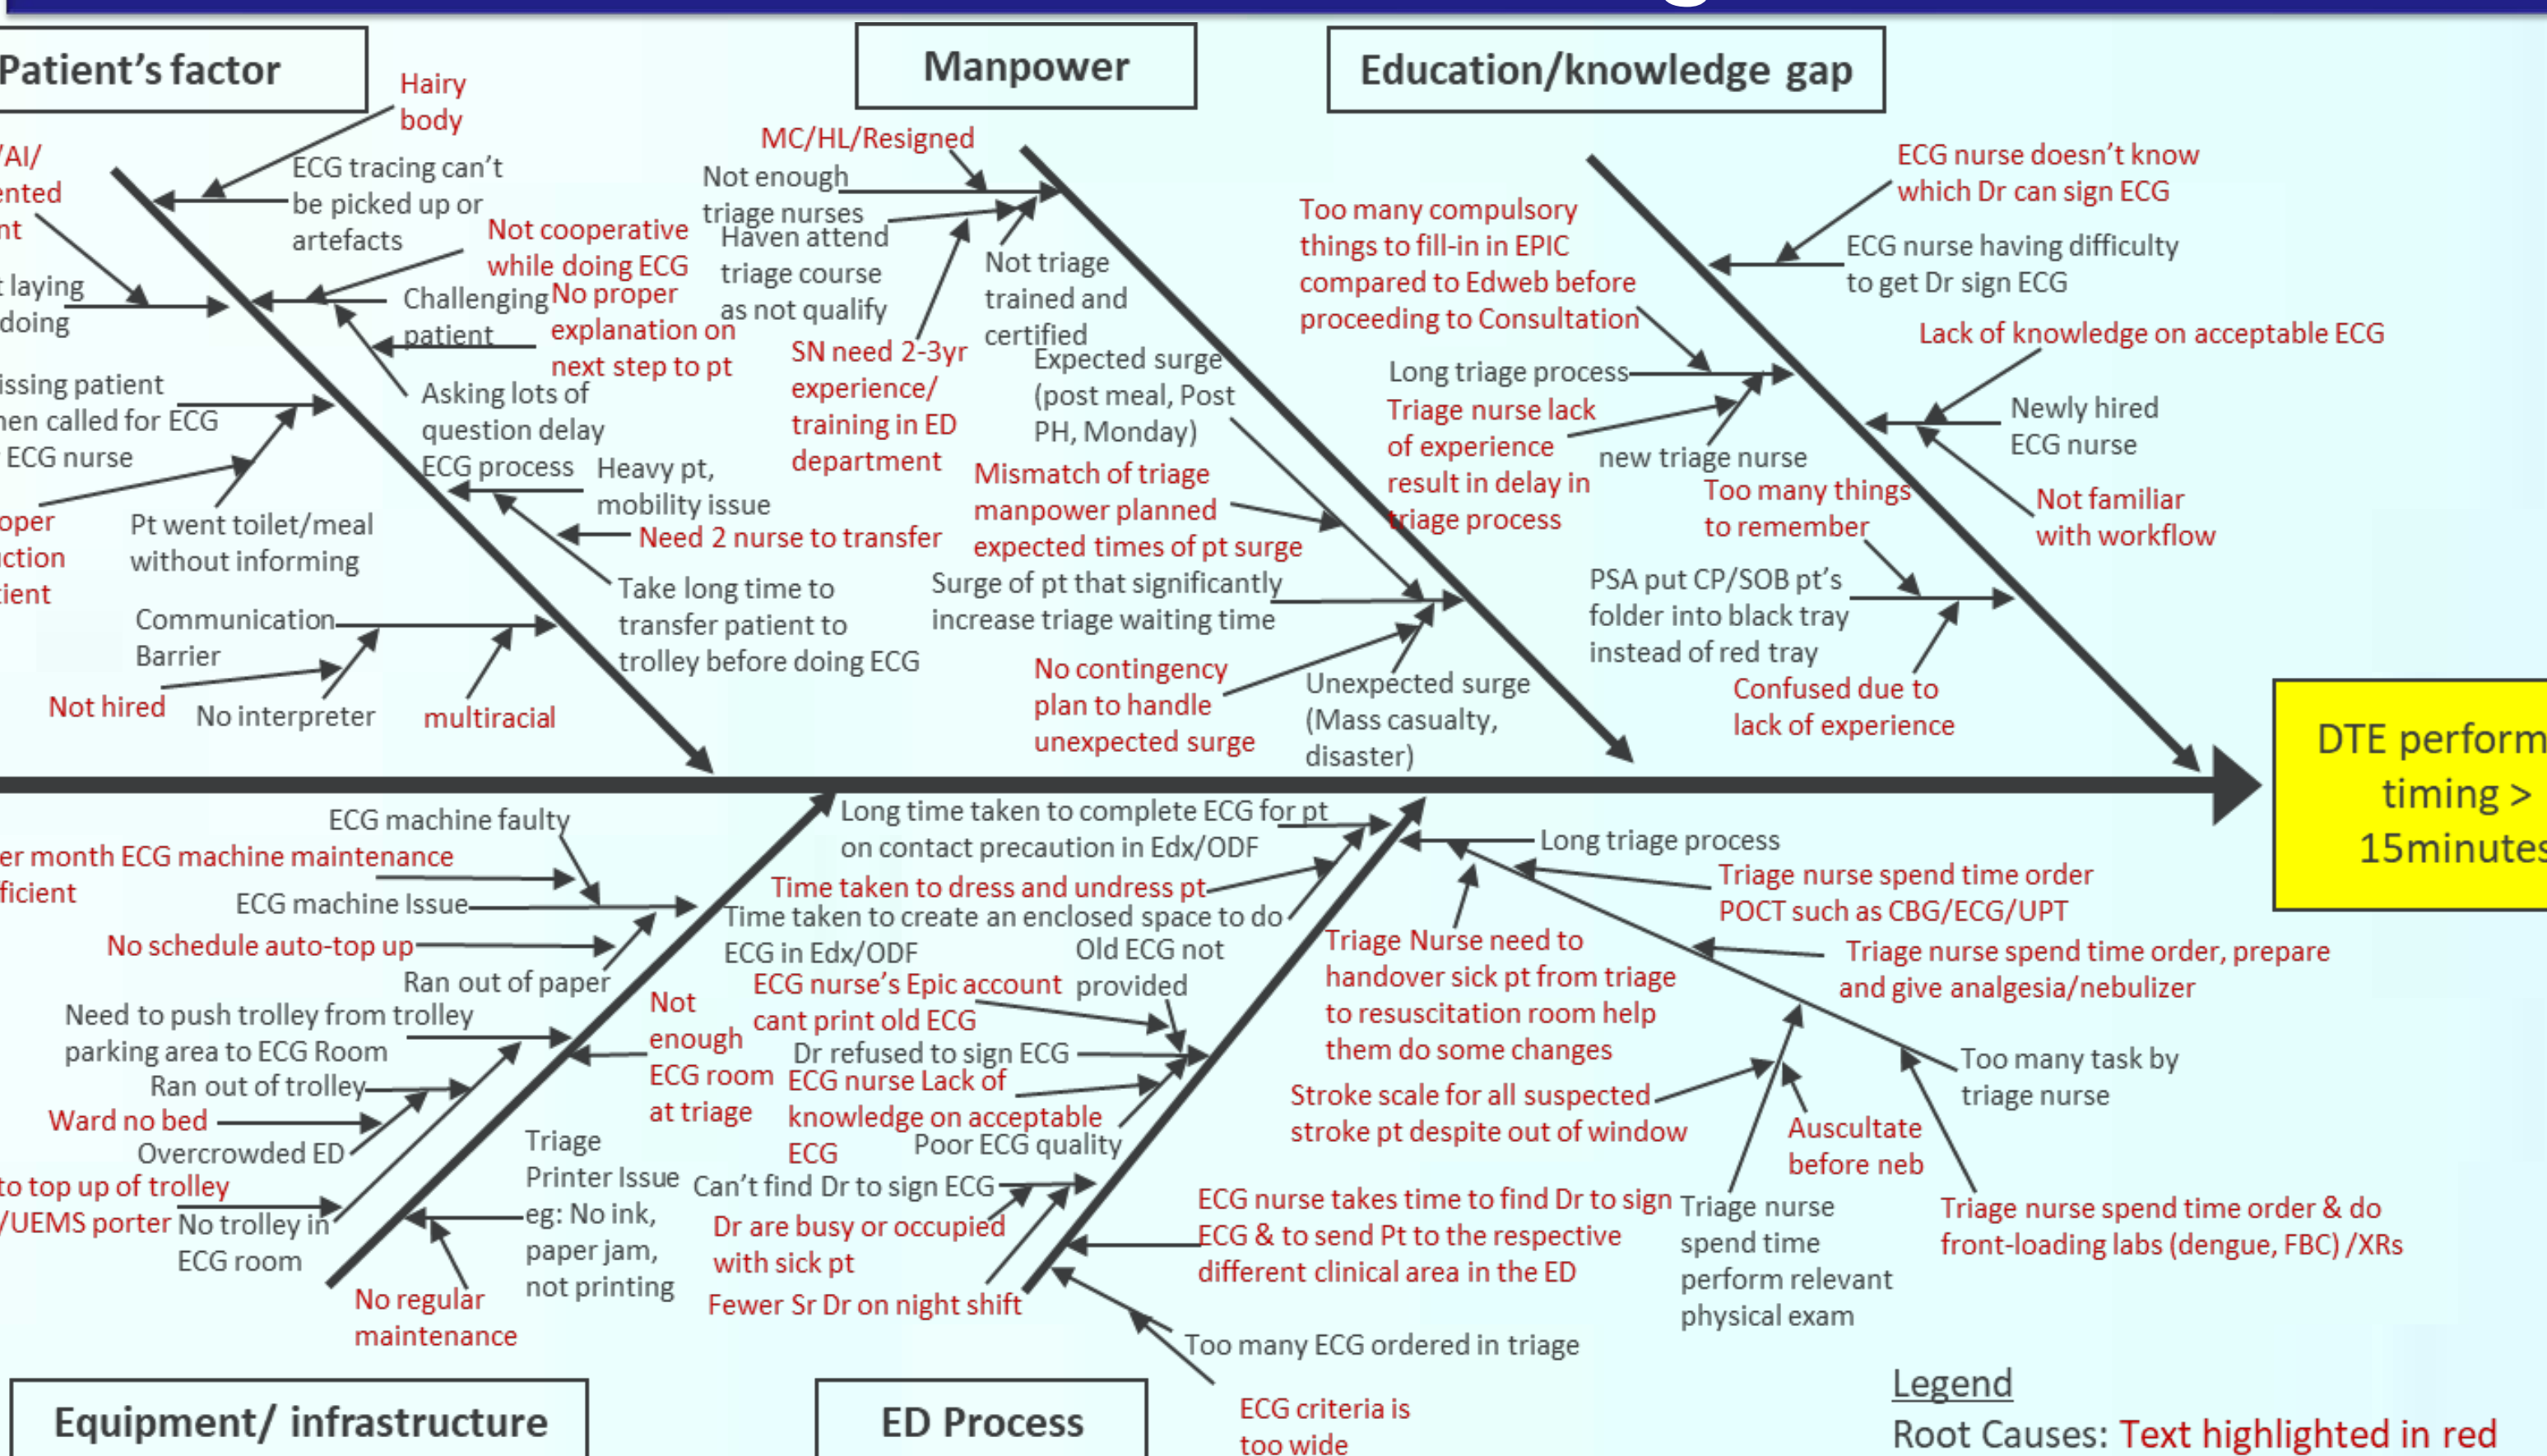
Patient's factor

Manpower

Education/knowledge gap

Hairy body

ECG tracing can't be picked up or artefacts

/AI/ ented nt

laying doing

Not cooperative while doing ECG

Challenging patient

No proper explanation on next step to pt

Asking lots of question delay ECG process

issing patient hen called for ECG ECG nurse

Heavy pt, mobility issue

Need 2 nurse to transfer

oper ction tient

Pt went toilet/meal without informing

Take long time to transfer patient to trolley before doing ECG

Communication Barrier

Not hired

No interpreter

multiracial

MC/HL/Resigned

Not enough triage nurses

Haven attend triage course as not qualify

Not triage trained and certified

SN need 2-3yr experience/ training in ED department

Expected surge (post meal, Post PH, Monday)

Mismatch of triage manpower planned expected times of pt surge

Surge of pt that significantly increase triage waiting time

No contingency plan to handle unexpected surge

Unexpected surge (Mass casualty, disaster)

Too many compulsory things to fill-in in EPIC compared to Edweb before proceeding to Consultation

Long triage process

Triage nurse lack of experience result in delay in triage process

new triage nurse

Too many things to remember

ECG nurse doesn't know which Dr can sign ECG

ECG nurse having difficulty to get Dr sign ECG

Lack of knowledge on acceptable ECG

Newly hired ECG nurse

Not familiar with workflow

PSA put CP/SOB pt's folder into black tray instead of red tray

Confused due to lack of experience

DTE perform timing > 15minutes

ECG machine faulty

er month ECG machine maintenance ficient

ECG machine Issue

No schedule auto-top up

Ran out of paper

Need to push trolley from trolley parking area to ECG Room

Ran out of trolley

Ward no bed

Overcrowded ED

to top up of trolley

/UEMS porter

No trolley in ECG room

No regular maintenance

Triage Printer Issue eg: No ink, paper jam, not printing

Not enough ECG room at triage

Long time taken to complete ECG for pt on contact precaution in Edx/ODF

Time taken to dress and undress pt

Time taken to create an enclosed space to do ECG in Edx/ODF

Old ECG not provided

ECG nurse's Epic account cant print old ECG

Dr refused to sign ECG

ECG nurse Lack of knowledge on acceptable ECG

Poor ECG quality

Can't find Dr to sign ECG

Dr are busy or occupied with sick pt

Fewer Sr Dr on night shift

Long triage process

Triage nurse spend time order POCT such as CBG/ECG/UPT

Triage Nurse need to handover sick pt from triage to resuscitation room help them do some changes

Triage nurse spend time order, prepare and give analgesia/nebulizer

Too many task by triage nurse

Stroke scale for all suspected stroke pt despite out of window

Auscultate before neb

ECG nurse takes time to find Dr to sign ECG & to send Pt to the respective different clinical area in the ED

Triage nurse spend time perform relevant physical exam

Triage nurse spend time order & do front-loading labs (dengue, FBC) /XRs

Too many ECG ordered in triage

ECG criteria is too wide

Equipment/ infrastructure

ED Process

Legend
Root Causes: Text highlighted in red